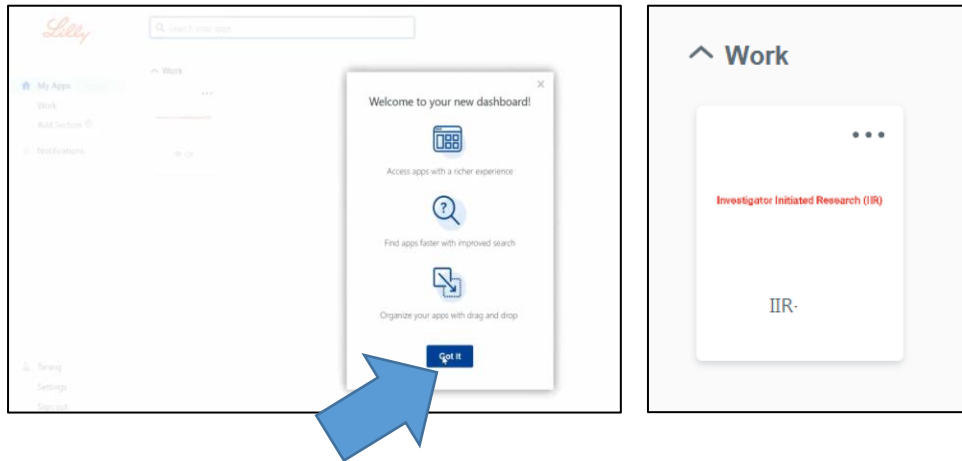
Lilly

Search your apps

My Apps
Work
Add Section
Notifications

Work

IIR

Welcome to your new dashboard!

Access apps with a richer experience

Find apps faster with improved search

Organize your apps with drag and drop

Got it

Settings
Sign out

Work

Investigator Initiated Research (IIR)

IIR·